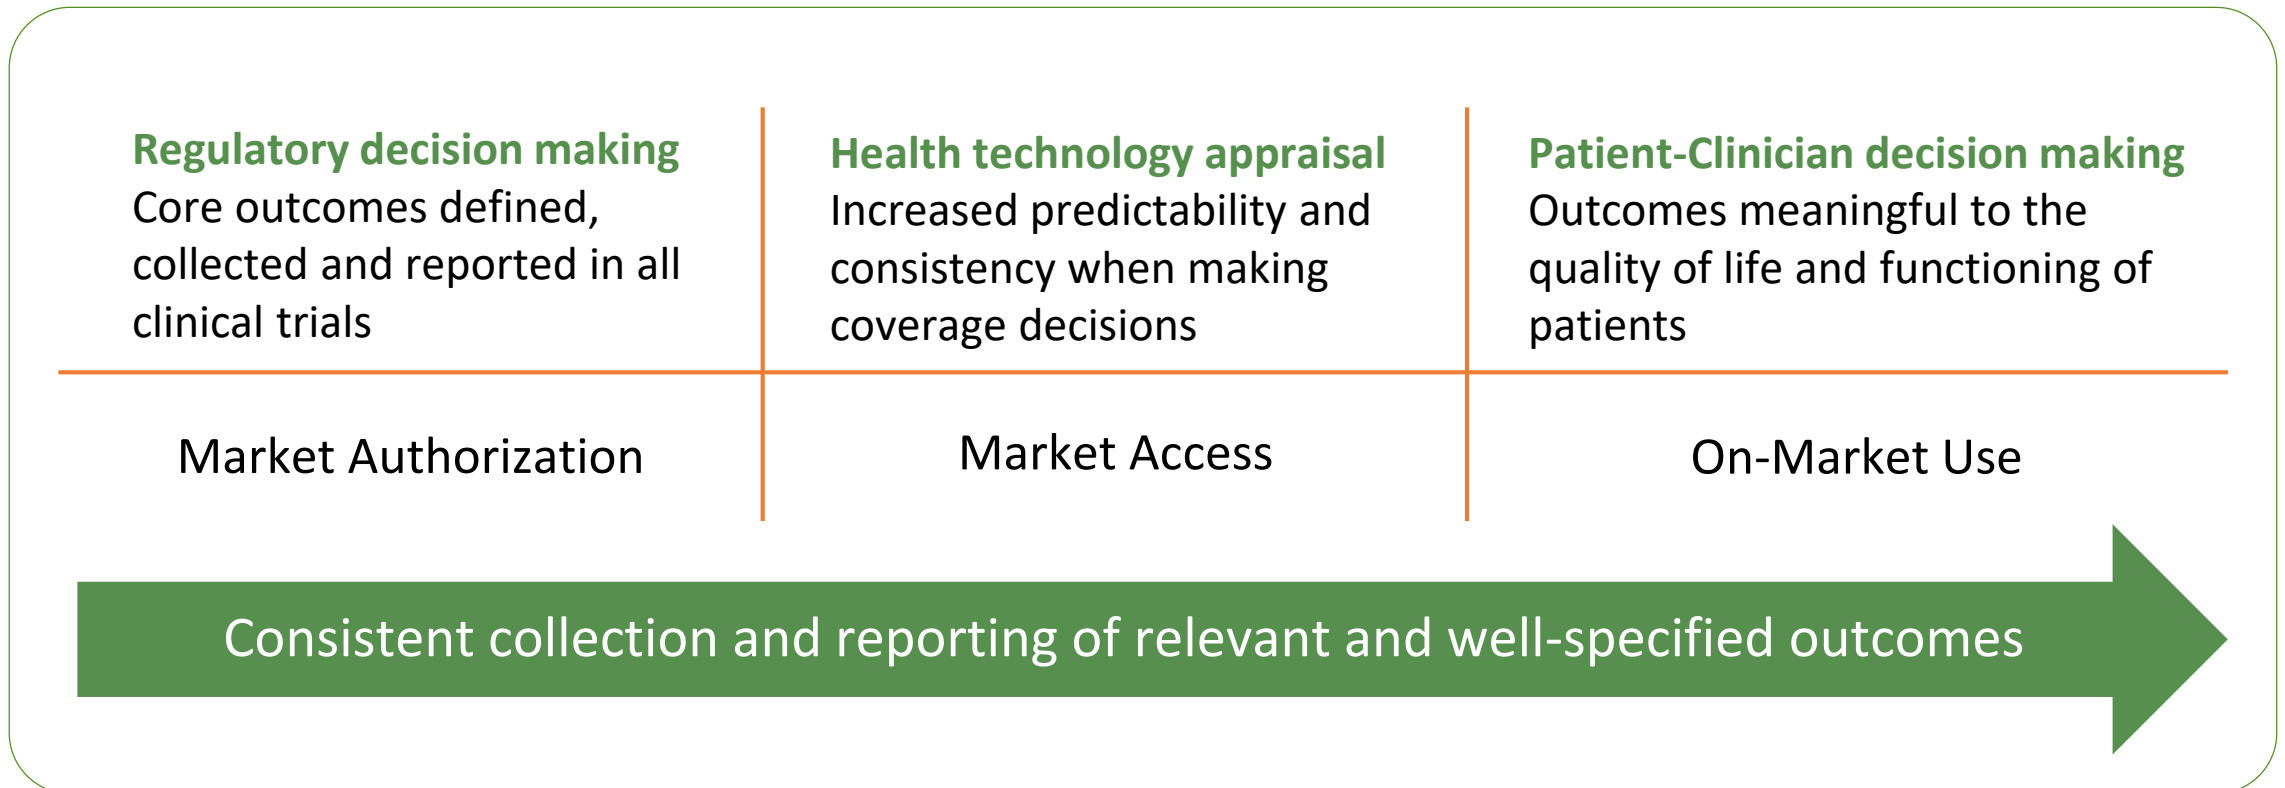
| Regulatory decision making<br>Core outcomes defined, collected and reported in all clinical trials | Health technology appraisal<br>Increased predictability and consistency when making coverage decisions | Patient-Clinician decision making<br>Outcomes meaningful to the quality of life and functioning of patients |
|---|---|---|
| Market Authorization | Market Access | On-Market Use |

Consistent collection and reporting of relevant and well-specified outcomes